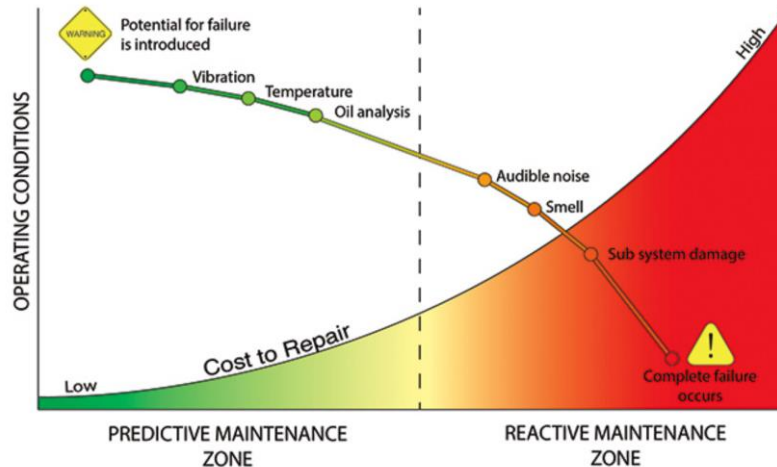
WARNING

Potential for failure is introduced

Vibration

Temperature

Oil analysis

Audible noise

Smell

Sub system damage

!

Complete failure occurs

High

OPERATING CONDITIONS

Cost to Repair

Low

PREDICTIVE MAINTENANCE ZONE

REACTIVE MAINTENANCE ZONE